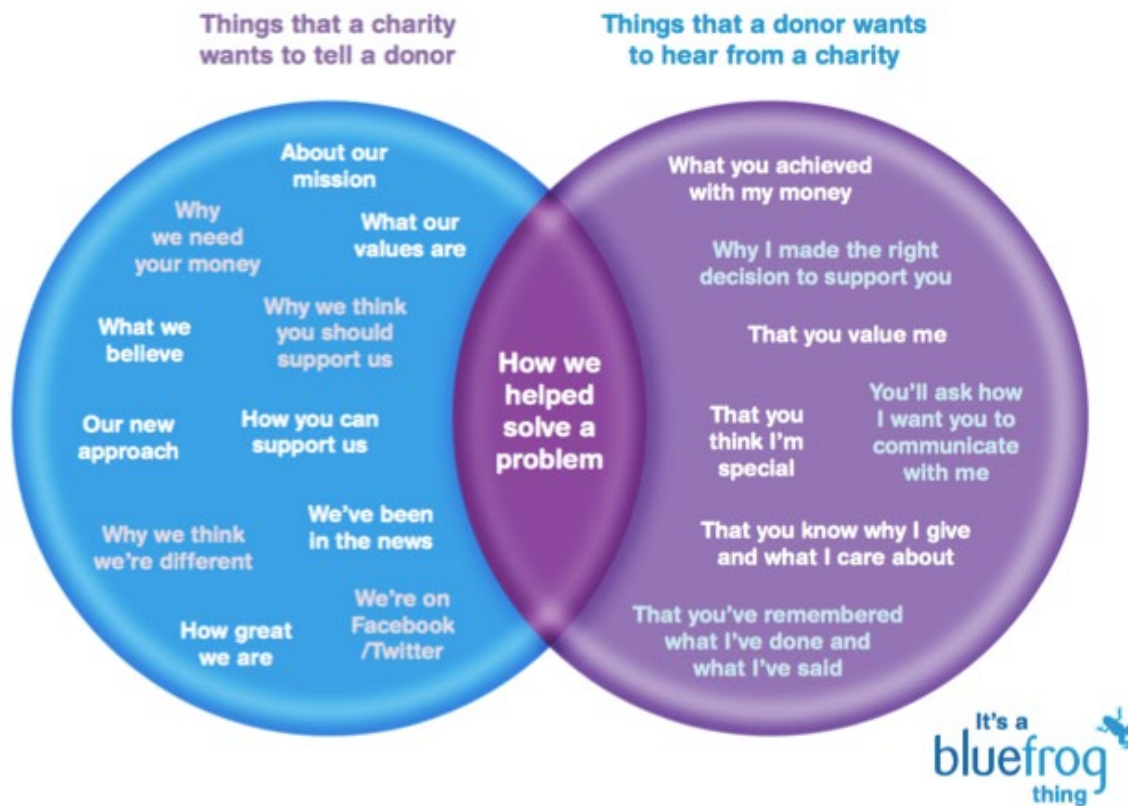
Things that a charity wants to tell a donor

Things that a donor wants to hear from a charity

About our mission

Why we need your money

What our values are

What we believe

Why we think you should support us

Our new approach

How you can support us

Why we think we're different

We've been in the news

How great we are

We're on Facebook /Twitter

How we helped solve a problem

What you achieved with my money

Why I made the right decision to support you

That you value me

That you think I'm special

You'll ask how I want you to communicate with me

That you know why I give and what I care about

That you've remembered what I've done and what I've said

It's a bluefrog thing